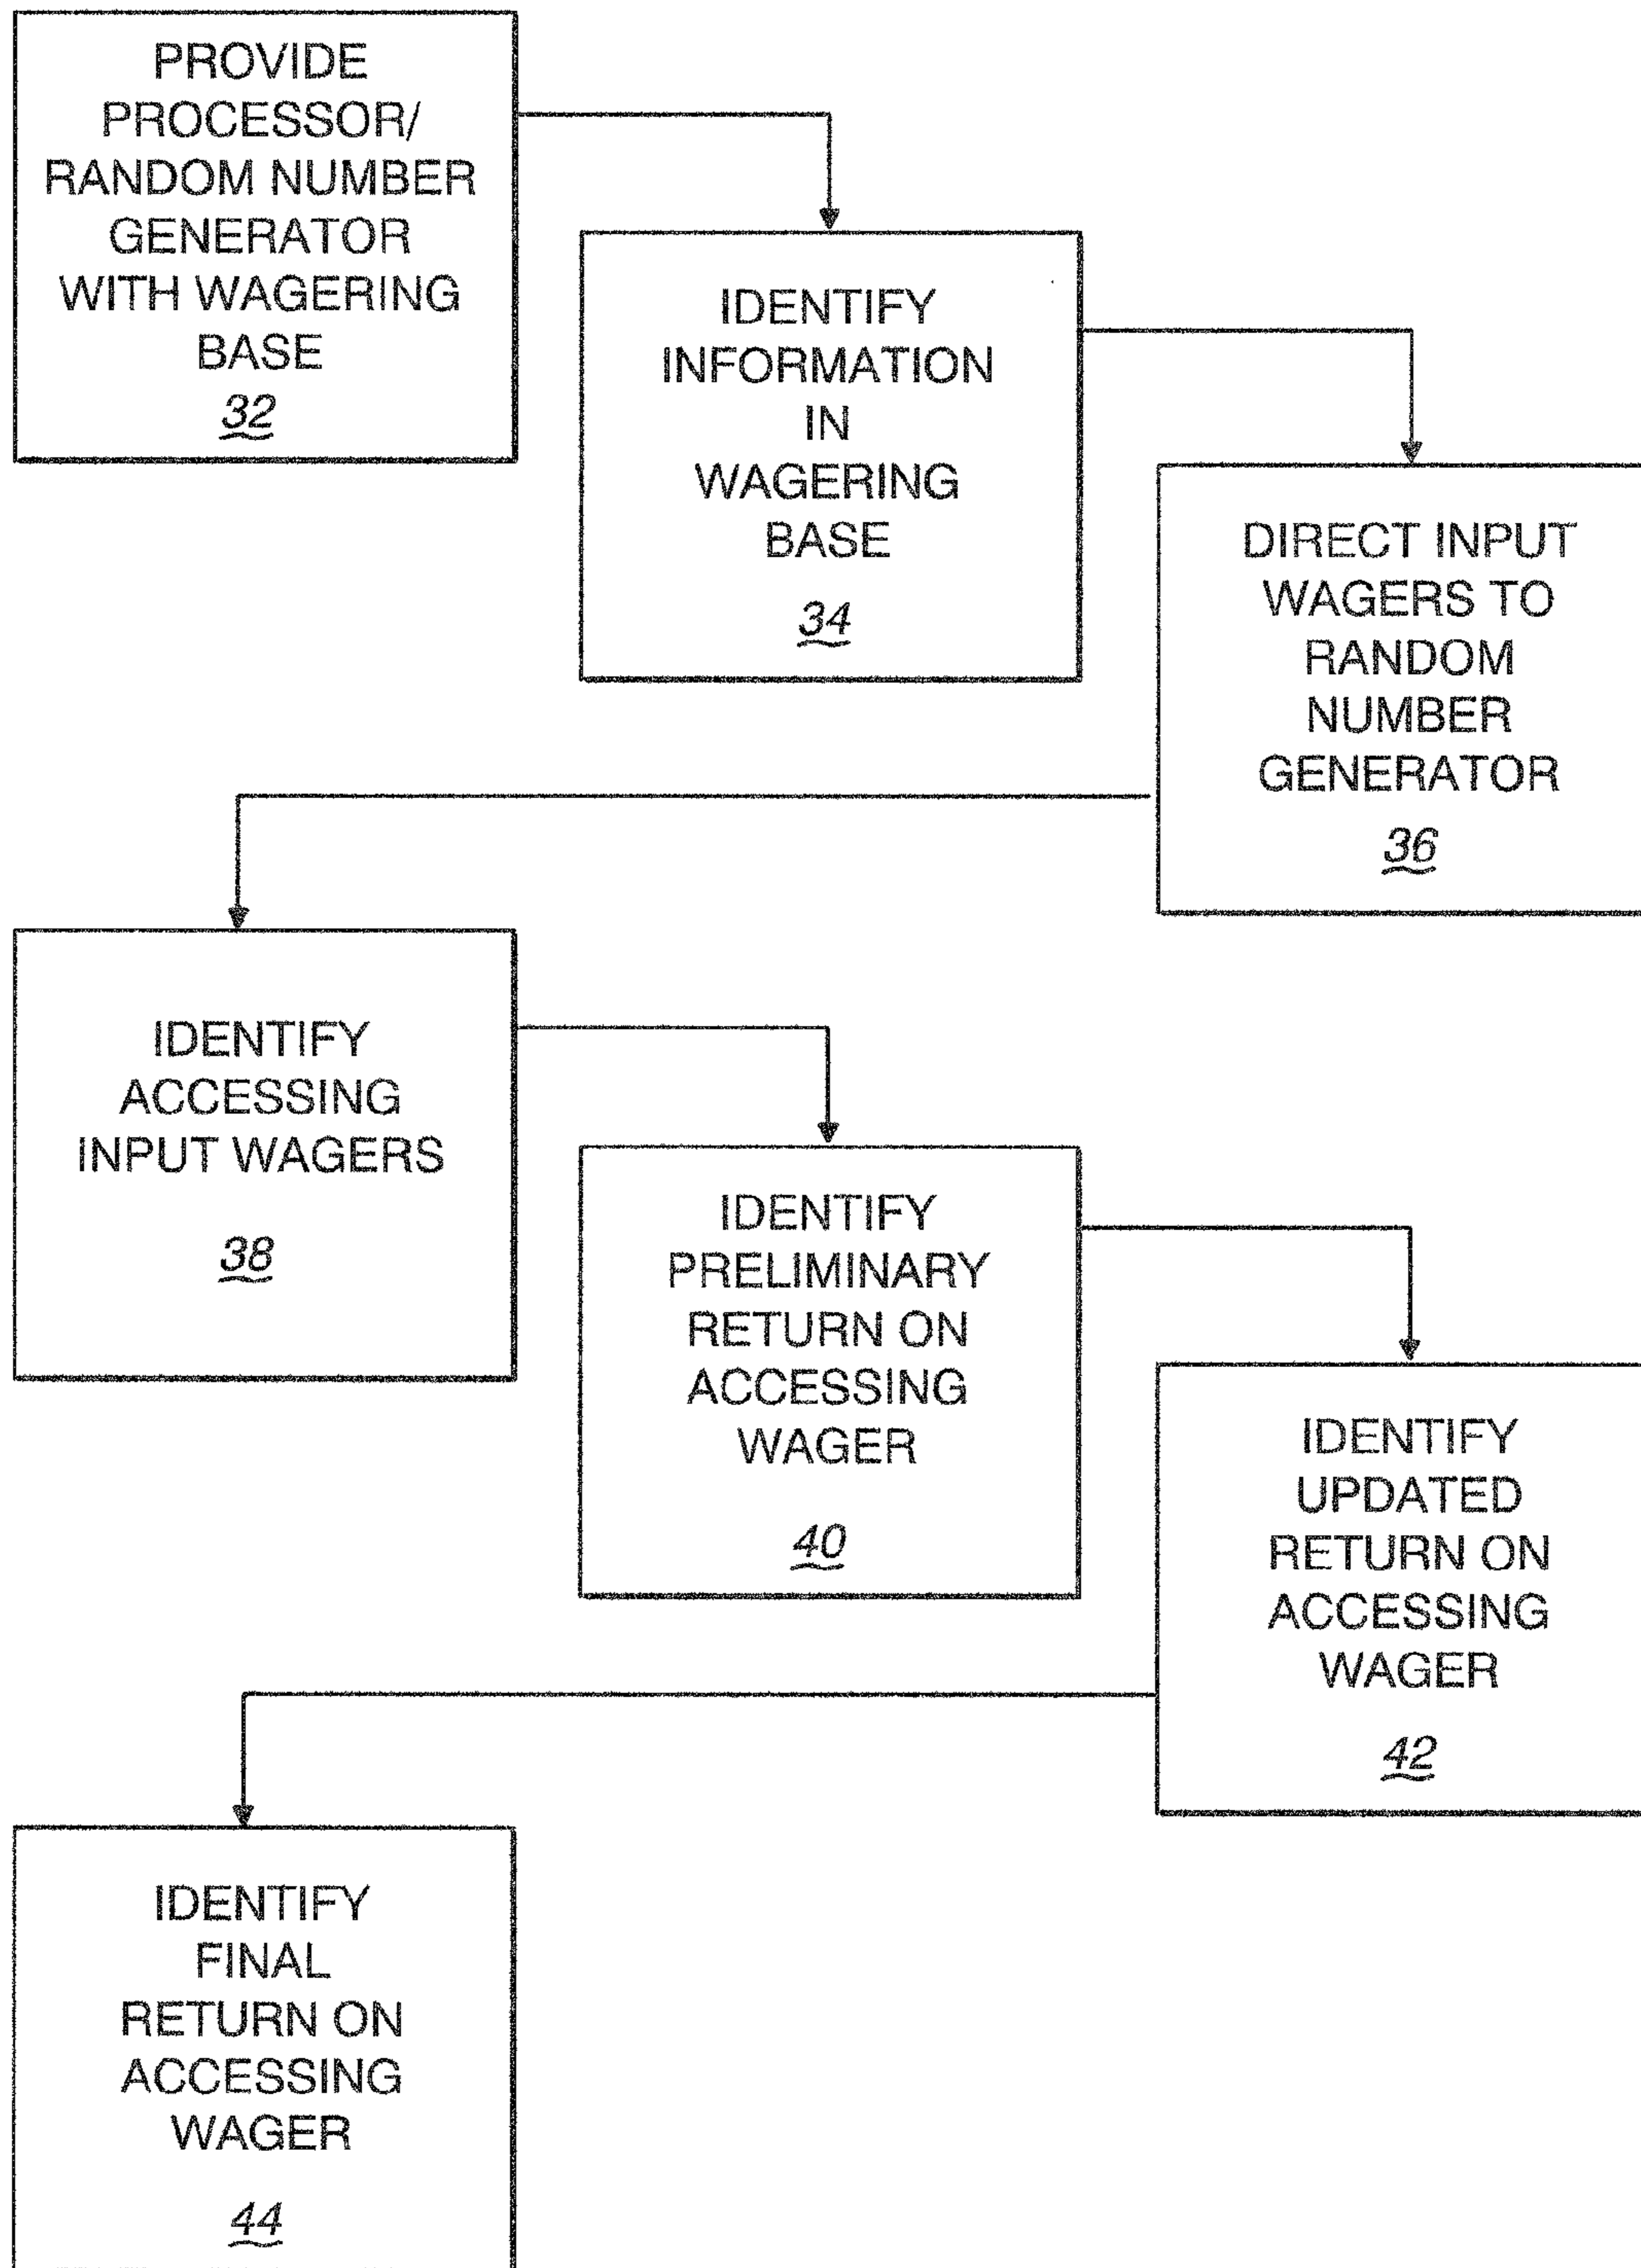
PROVIDE PROCESSOR/ RANDOM NUMBER GENERATOR WITH WAGERING BASE
32

IDENTIFY INFORMATION IN WAGERING BASE
34

DIRECT INPUT WAGERS TO RANDOM NUMBER GENERATOR
36

IDENTIFY ACCESSING INPUT WAGERS
38

IDENTIFY PRELIMINARY RETURN ON ACCESSING WAGER
40

IDENTIFY UPDATED RETURN ON ACCESSING WAGER
42

IDENTIFY FINAL RETURN ON ACCESSING WAGER
44